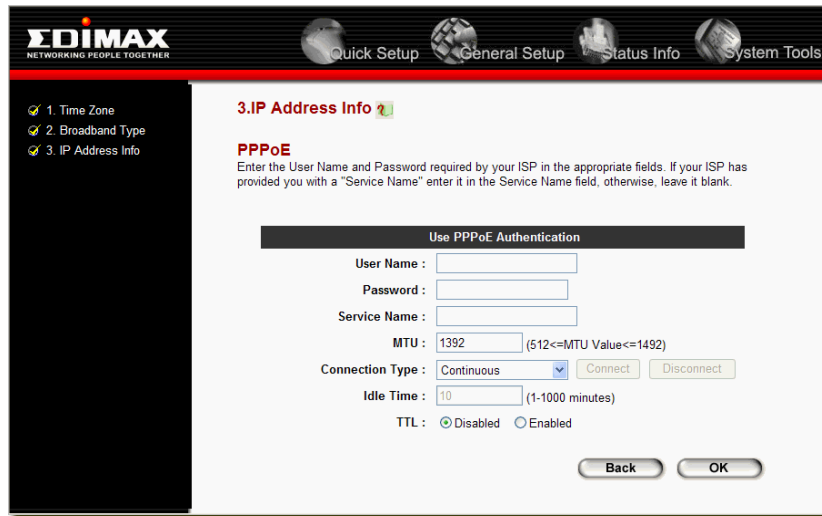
EDIMAX
NETWORKING PEOPLE TOGETHER

Quick Setup General Setup Status Info System Tools

1. Time Zone
2. Broadband Type
3. IP Address Info

3.IP Address Info

PPPoE
Enter the User Name and Password required by your ISP in the appropriate fields. If your ISP has provided you with a "Service Name" enter it in the Service Name field, otherwise, leave it blank.

| Use PPPoE Authentication | |
|---|---|
| User Name : | |
| Password : | |
| Service Name : | |
| MTU : | 1392 (512<=MTU Value<=1492) |
| Connection Type : | Continuous Connect Disconnect |
| Idle Time : | 10 (1-1000 minutes) |
| TTL : | Disabled Enabled |

Back OK